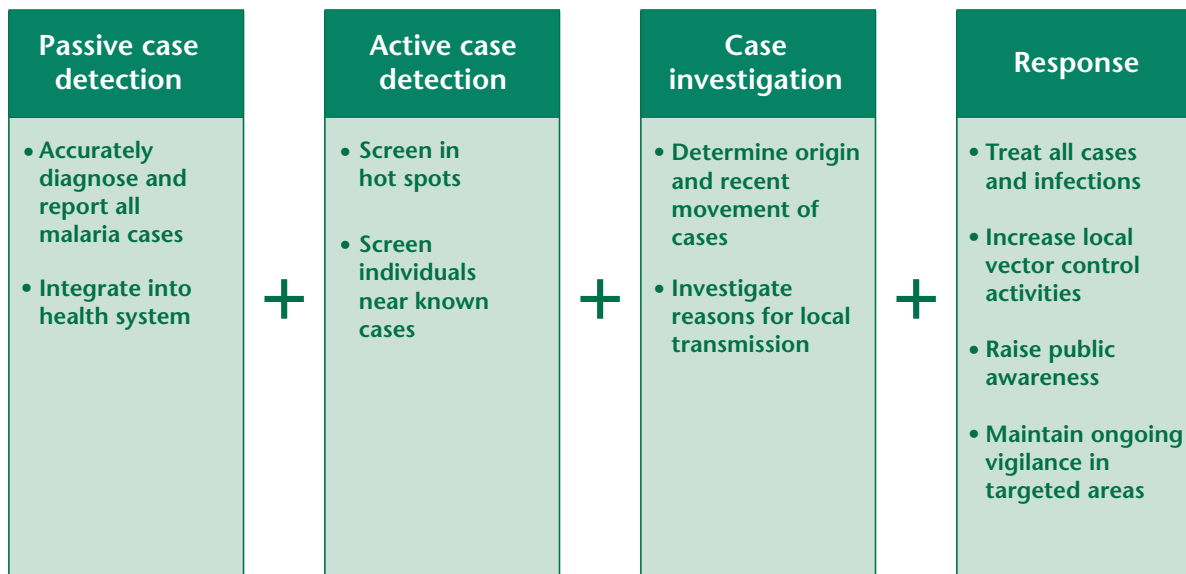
Passive case detection

• Accurately diagnose and report all malaria cases

• Integrate into health system

+

Active case detection

• Screen in hot spots

• Screen individuals near known cases

+

Case investigation

• Determine origin and recent movement of cases

• Investigate reasons for local transmission

+

Response

• Treat all cases and infections

• Increase local vector control activities

• Raise public awareness

• Maintain ongoing vigilance in targeted areas